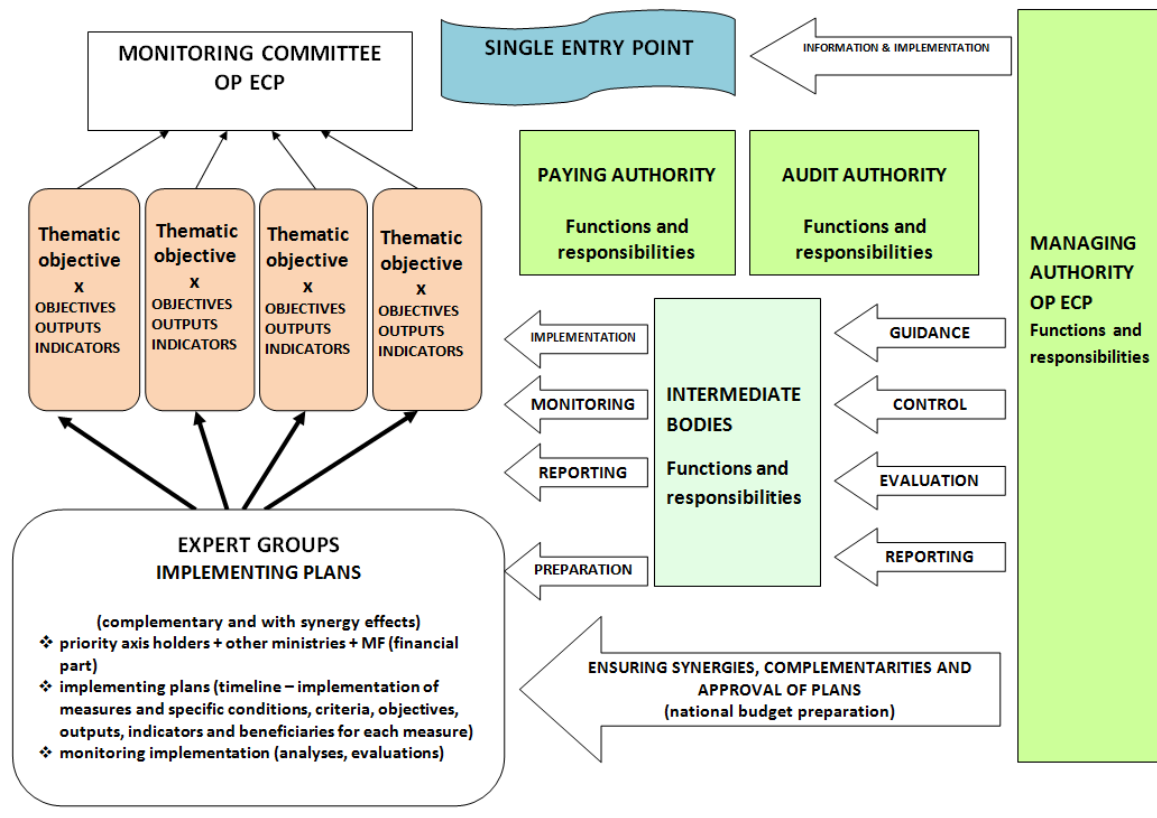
MONITORING COMMITTEE
OP ECP

SINGLE ENTRY POINT

INFORMATION & IMPLEMENTATION

Thematic objective
x
OBJECTIVES
OUTPUTS
INDICATORS

Thematic objective
x
OBJECTIVES
OUTPUTS
INDICATORS

Thematic objective
x
OBJECTIVES
OUTPUTS
INDICATORS

Thematic objective
x
OBJECTIVES
OUTPUTS
INDICATORS

PAYING AUTHORITY

Functions and responsibilities

AUDIT AUTHORITY

Functions and responsibilities

MANAGING AUTHORITY
OP ECP
Functions and responsibilities

IMPLEMENTATION

MONITORING

REPORTING

PREPARATION

INTERMEDIATE BODIES

Functions and responsibilities

GUIDANCE

CONTROL

EVALUATION

REPORTING

EXPERT GROUPS
IMPLEMENTING PLANS

(complementary and with synergy effects)
❖ priority axis holders + other ministries + MF (financial part)
❖ implementing plans (timeline – implementation of measures and specific conditions, criteria, objectives, outputs, indicators and beneficiaries for each measure)
❖ monitoring implementation (analyses, evaluations)

ENSURING SYNERGIES, COMPLEMENTARITIES AND APPROVAL OF PLANS
(national budget preparation)